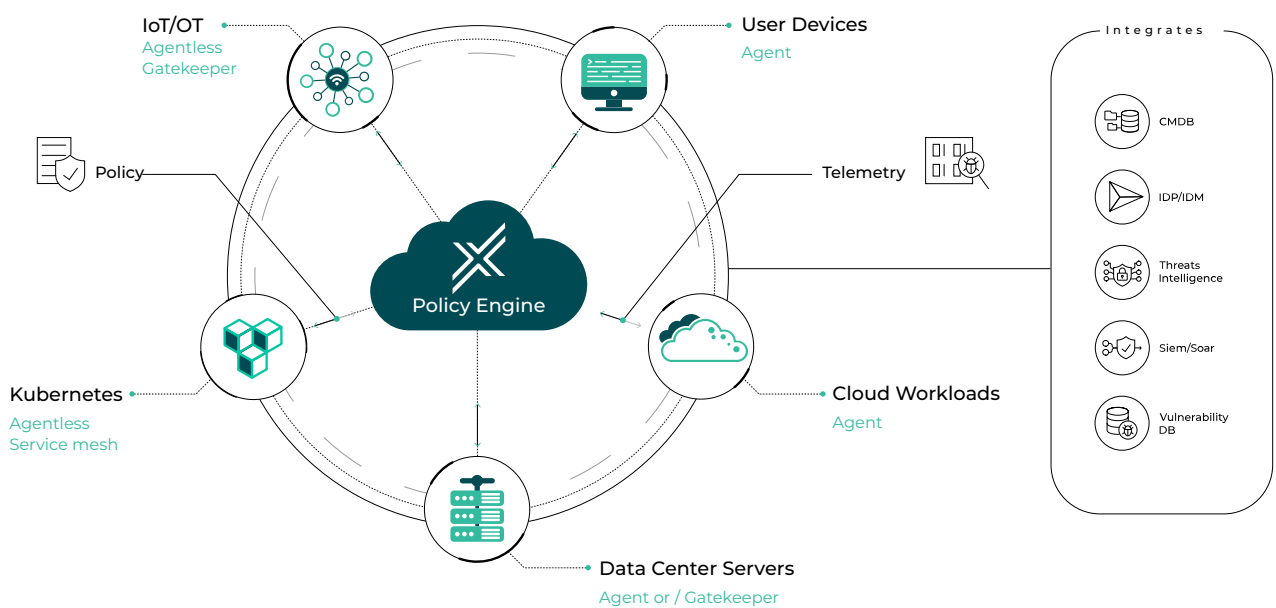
IoT/OT
Agentless
Gatekeeper

User Devices
Agent

Integrates

CMDB

IDP/IDM

Threats Intelligence

Siem/Soar

Vulnerability DB

Policy

Telemetry

Policy Engine

Kubernetes
Agentless
Service mesh

Cloud Workloads
Agent

Data Center Servers
Agent or / Gatekeeper